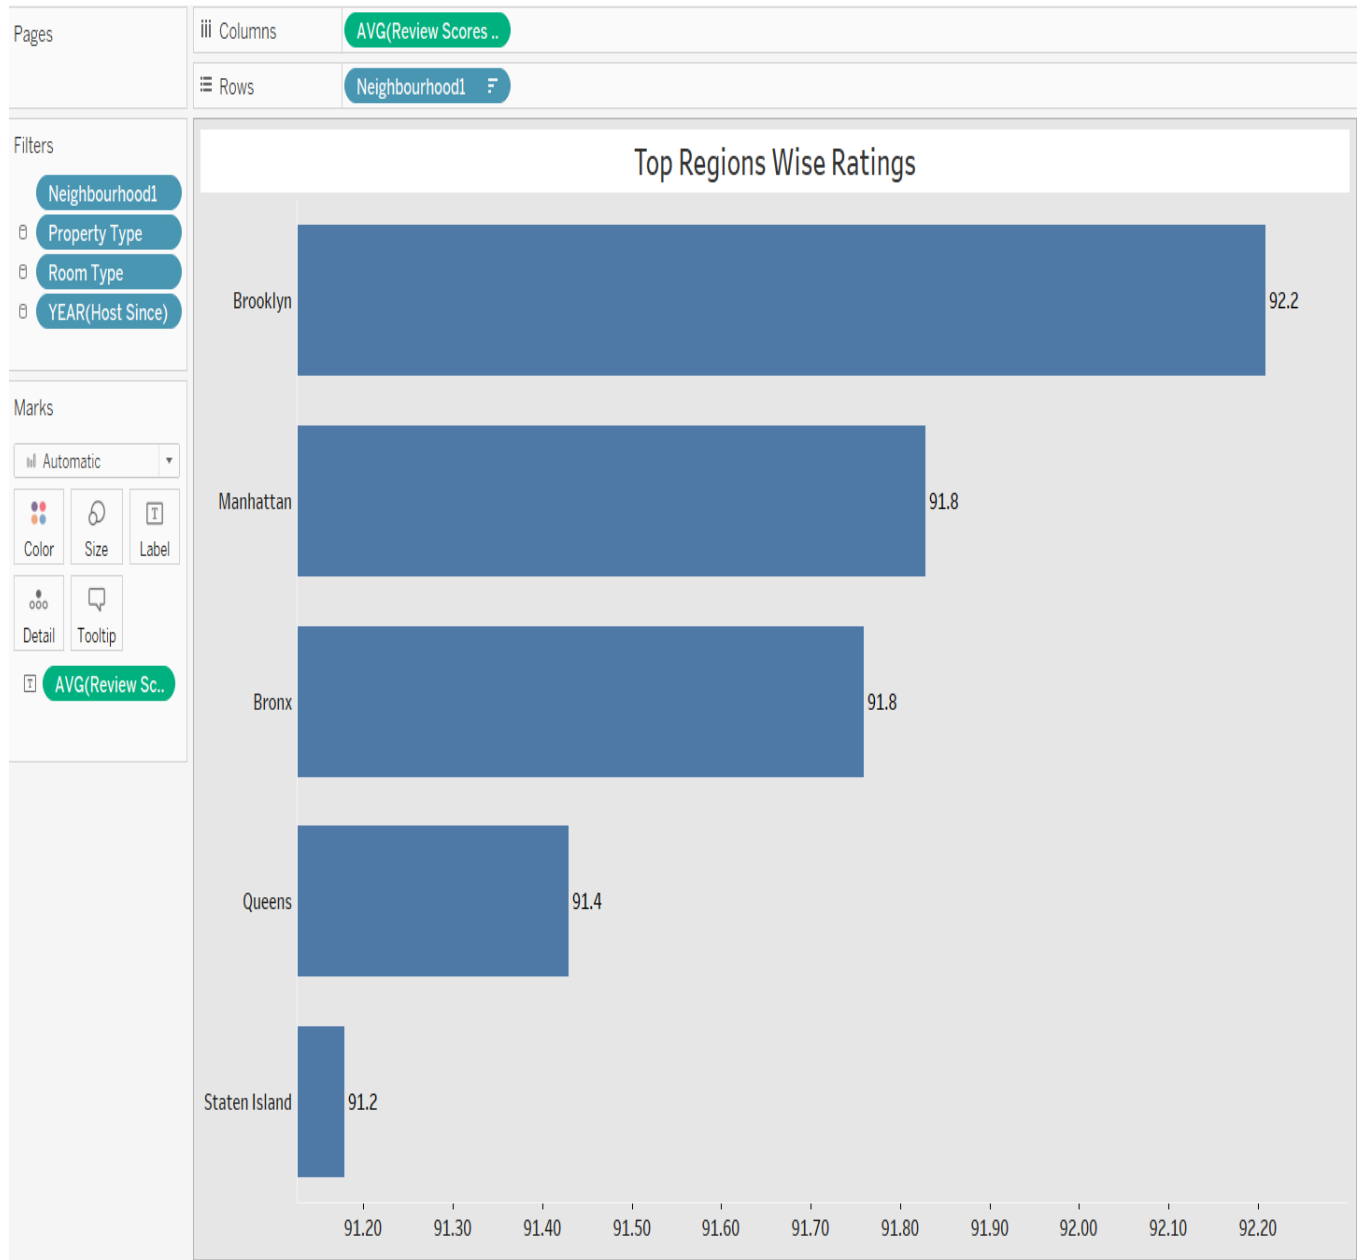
Pages

iii Columns AVG(Review Scores ..

Rows Neighbourhood1

Filters

Neighbourhood1

Property Type

Room Type

YEAR(Host Since)

Marks

Automatic

Color Size Label

Detail Tooltip

AVG(Review Sc..

Top Regions Wise Ratings

Brooklyn 92.2

Manhattan 91.8

Bronx 91.8

Queens 91.4

Staten Island 91.2

91.20 91.30 91.40 91.50 91.60 91.70 91.80 91.90 92.00 92.10 92.20